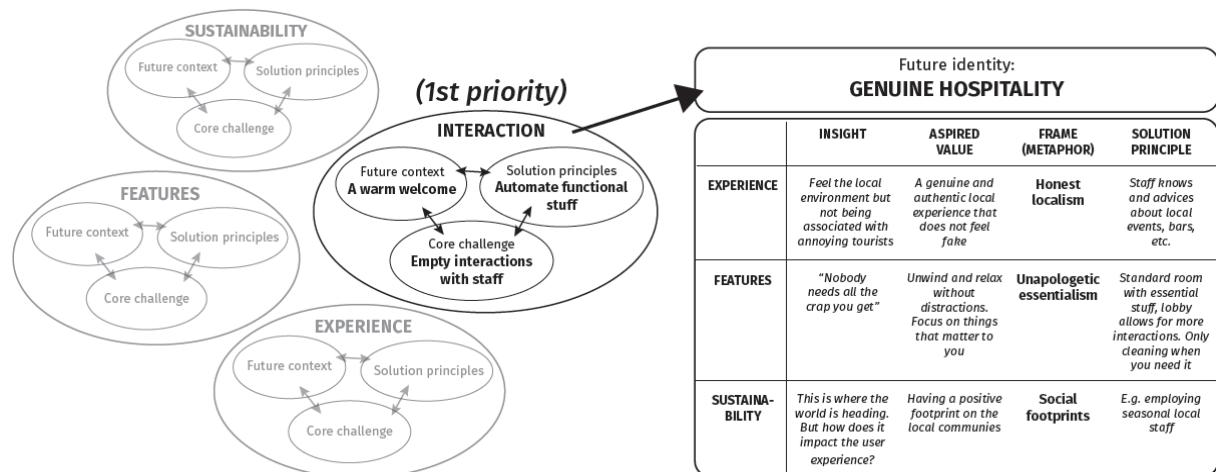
SUSTAINABILITY

Future context

Solution principles

Core challenge

FEATURES

Future context

Solution principles

Core challenge

EXPERIENCE

Future context

Solution principles

Core challenge

(1st priority)

INTERACTION

Future context
A warm welcome

Solution principles
Automate functional stuff

Core challenge
Empty interactions with staff

Future identity:
GENUINE HOSPITALITY

| | INSIGHT | ASPIRED VALUE | FRAME (METAPHOR) | SOLUTION PRINCIPLE |
|---|---|---|---|---|
| EXPERIENCE | Feel the local environment but not being associated with annoying tourists | A genuine and authentic local experience that does not feel fake | Honest localism | Staff knows and advices about local events, bars, etc. |
| FEATURES | "Nobody needs all the crap you get" | Unwind and relax without distractions. Focus on things that matter to you | Unapologetic essentialism | Standard room with essential stuff, lobby allows for more interactions. Only cleaning when you need it |
| SUSTAINABILITY | This is where the world is heading. But how does it impact the user experience? | Having a positive footprint on the local communities | Social footprints | E.g. employing seasonal local staff |